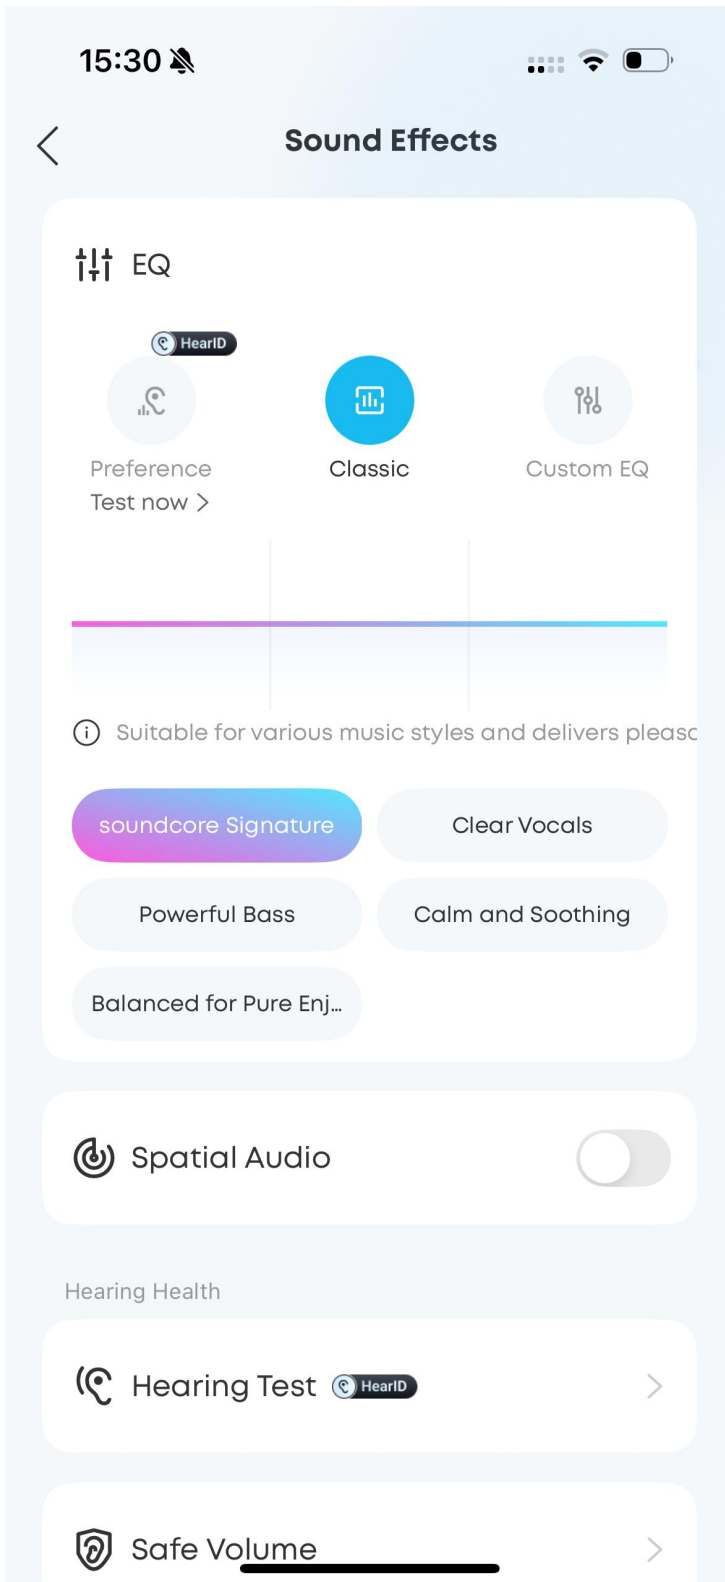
15:30

Sound Effects

EQ

HearID

Preference
Test now >

Classic

Custom EQ

Suitable for various music styles and delivers pleasc

soundcore Signature

Clear Vocals

Powerful Bass

Calm and Soothing

Balanced for Pure Enj...

Spatial Audio

Hearing Health

Hearing Test HearID

Safe Volume